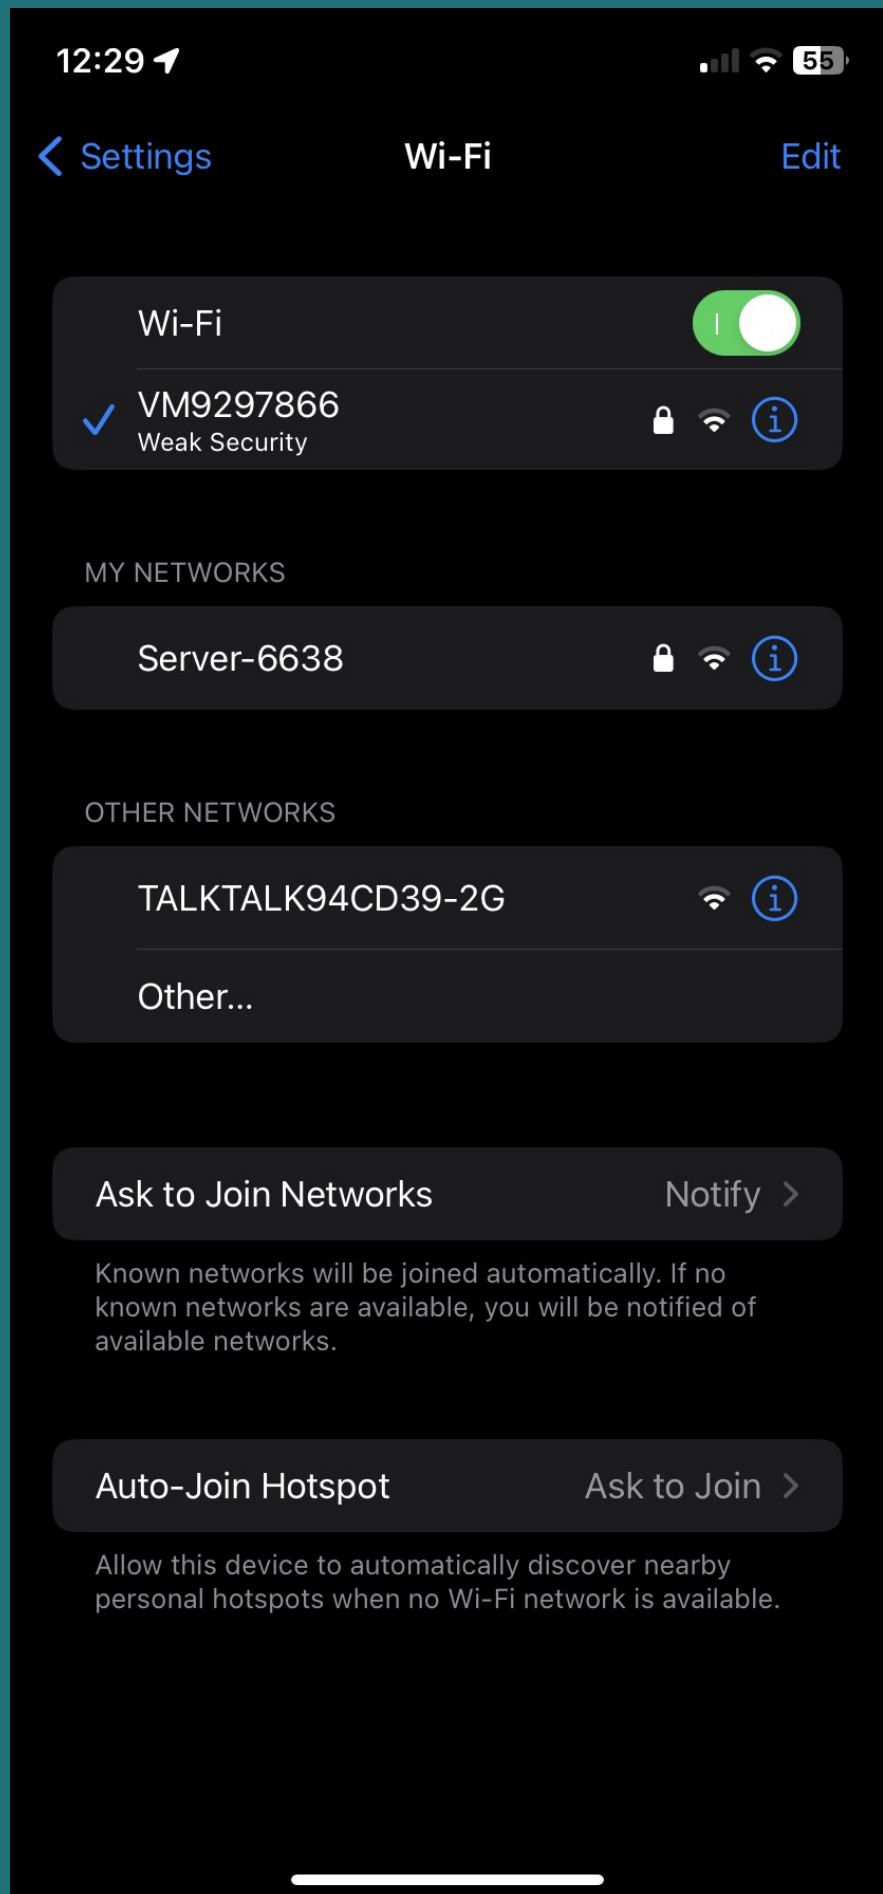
12:29

55

Settings

Wi-Fi

Edit

Wi-Fi

VM9297866
Weak Security

MY NETWORKS

Server-6638

OTHER NETWORKS

TALKTALK94CD39-2G

Other...

Ask to Join Networks Notify

Known networks will be joined automatically. If no known networks are available, you will be notified of available networks.

Auto-Join Hotspot Ask to Join

Allow this device to automatically discover nearby personal hotspots when no Wi-Fi network is available.